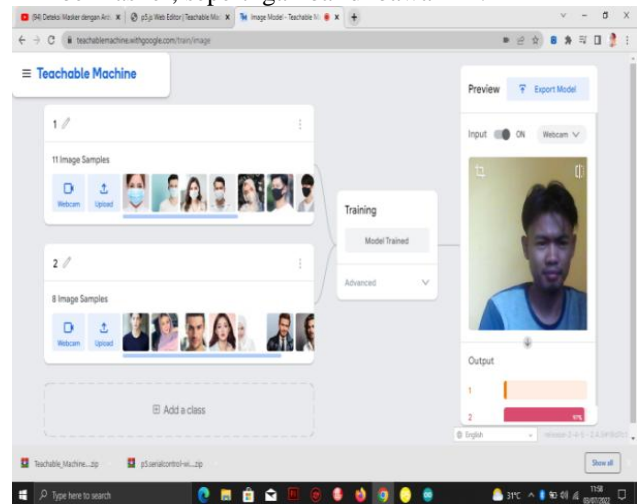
(94) Deteksi Masker dengan Ard... ×
p5.js Web Editor | Teachable Ma... ×
Image Model - Teachable M... ×
teachablemachine.withgoogle.com/train/image

≡ Teachable Machine

1

11 Image Samples

Webcam Upload

2

8 Image Samples

Webcam Upload

Add a class

Training

Model Trained

Advanced

Preview

Export Model

Input ON Webcam

Output

1

2 97%

English

Teachable_Machine....zip
p5.serialcontrol-wi....zip
Show all

Type here to search
31°C
11:58